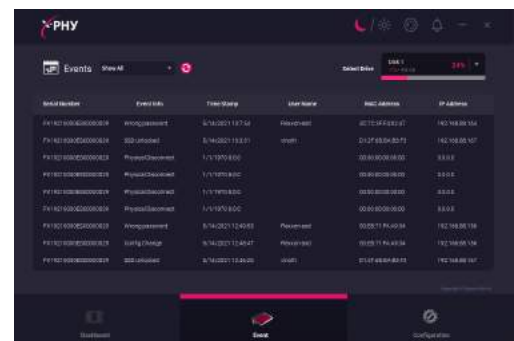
PHY

Events Show All

Select Drive

| Serial Number | Event Info | Time Stamp | User Name | MAC Address | IP Address |
|---|---|---|---|---|---|
| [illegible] | Wrongpassword | 8/14/2021 13:7:54 | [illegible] | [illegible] | 192.168.88.104 |
| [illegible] | SSD unlocked | 8/14/2021 15:3:31 | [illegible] | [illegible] | 192.168.88.107 |
| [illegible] | PhysicalDisconnect | 1/1/1970 8:0:0 | | 00:00:00:00:00:00 | 0.0.0.0 |
| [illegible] | PhysicalDisconnect | 1/1/1970 8:0:0 | | 00:00:00:00:00:00 | 0.0.0.0 |
| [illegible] | PhysicalDisconnect | 1/1/1970 8:0:0 | | 00:00:00:00:00:00 | 0.0.0.0 |
| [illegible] | PhysicalDisconnect | 1/1/1970 8:0:0 | | 00:00:00:00:00:00 | 0.0.0.0 |
| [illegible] | Wrongpassword | 8/14/2021 12:40:53 | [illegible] | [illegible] | 192.168.88.106 |
| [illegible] | Config Change | 8/14/2021 12:40:47 | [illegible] | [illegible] | 192.168.88.106 |
| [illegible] | SSD unlocked | 8/14/2021 13:46:20 | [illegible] | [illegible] | 192.168.88.107 |

Dashboard

Event

Configuration